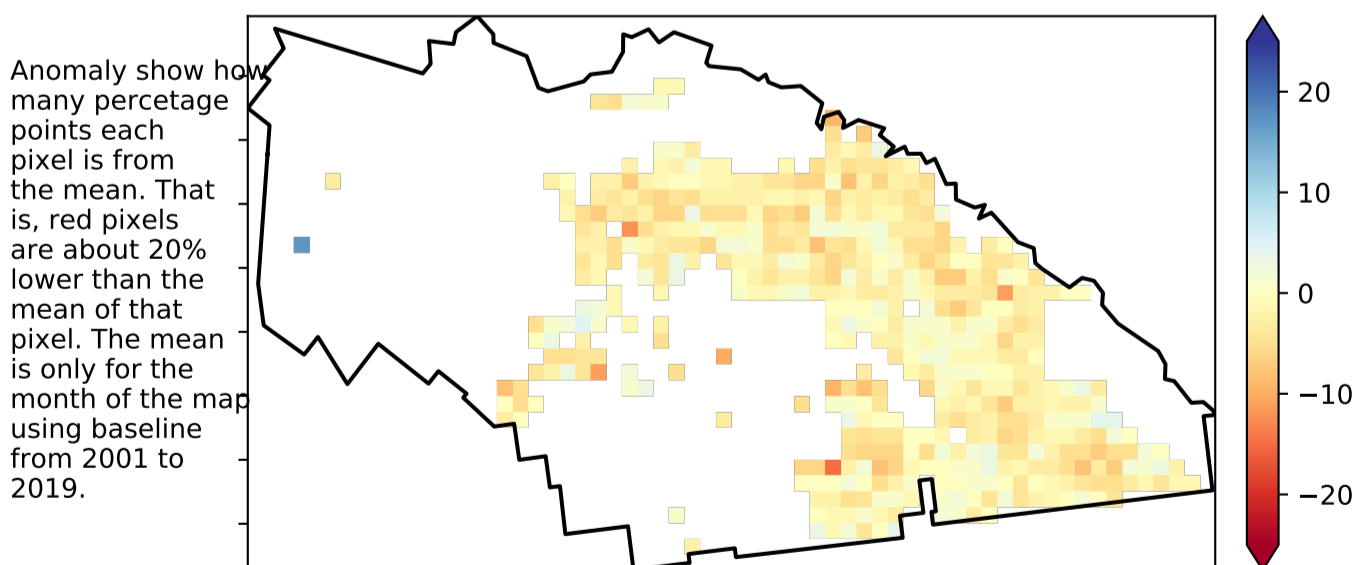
Anomaly show how many percetage points each pixel is from the mean. That is, red pixels are about 20% lower than the mean of that pixel. The mean is only for the month of the map using baseline from 2001 to 2019.

20
10
0
−10
−20